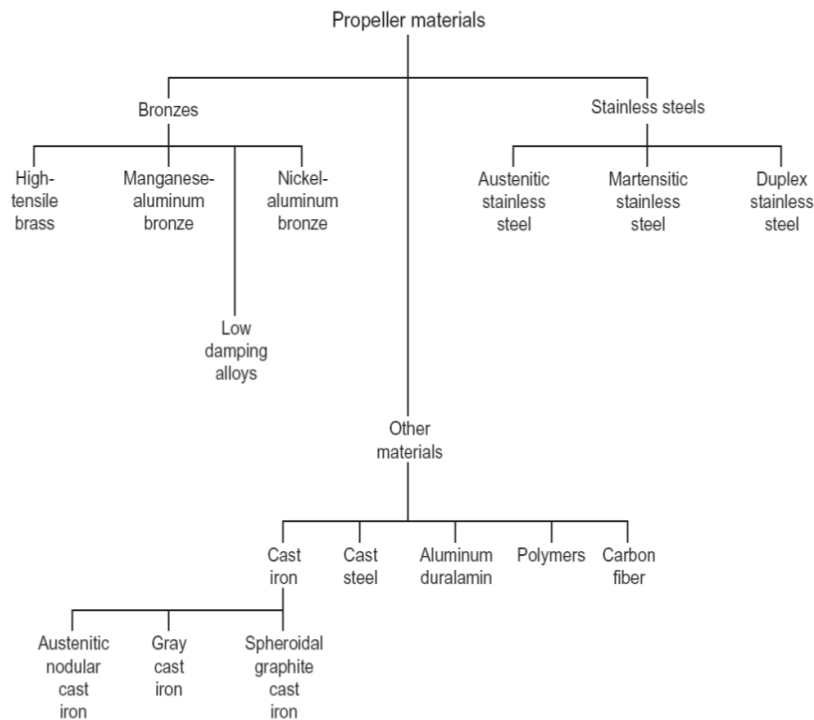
Propeller materials

Bronzes

High-tensile brass

Manganese-aluminum bronze

Nickel-aluminum bronze

Low damping alloys

Stainless steels

Austenitic stainless steel

Martensitic stainless steel

Duplex stainless steel

Other materials

Cast iron

Cast steel

Aluminum duralamin

Polymers

Carbon fiber

Austenitic nodular cast iron

Gray cast iron

Spheroidal graphite cast iron